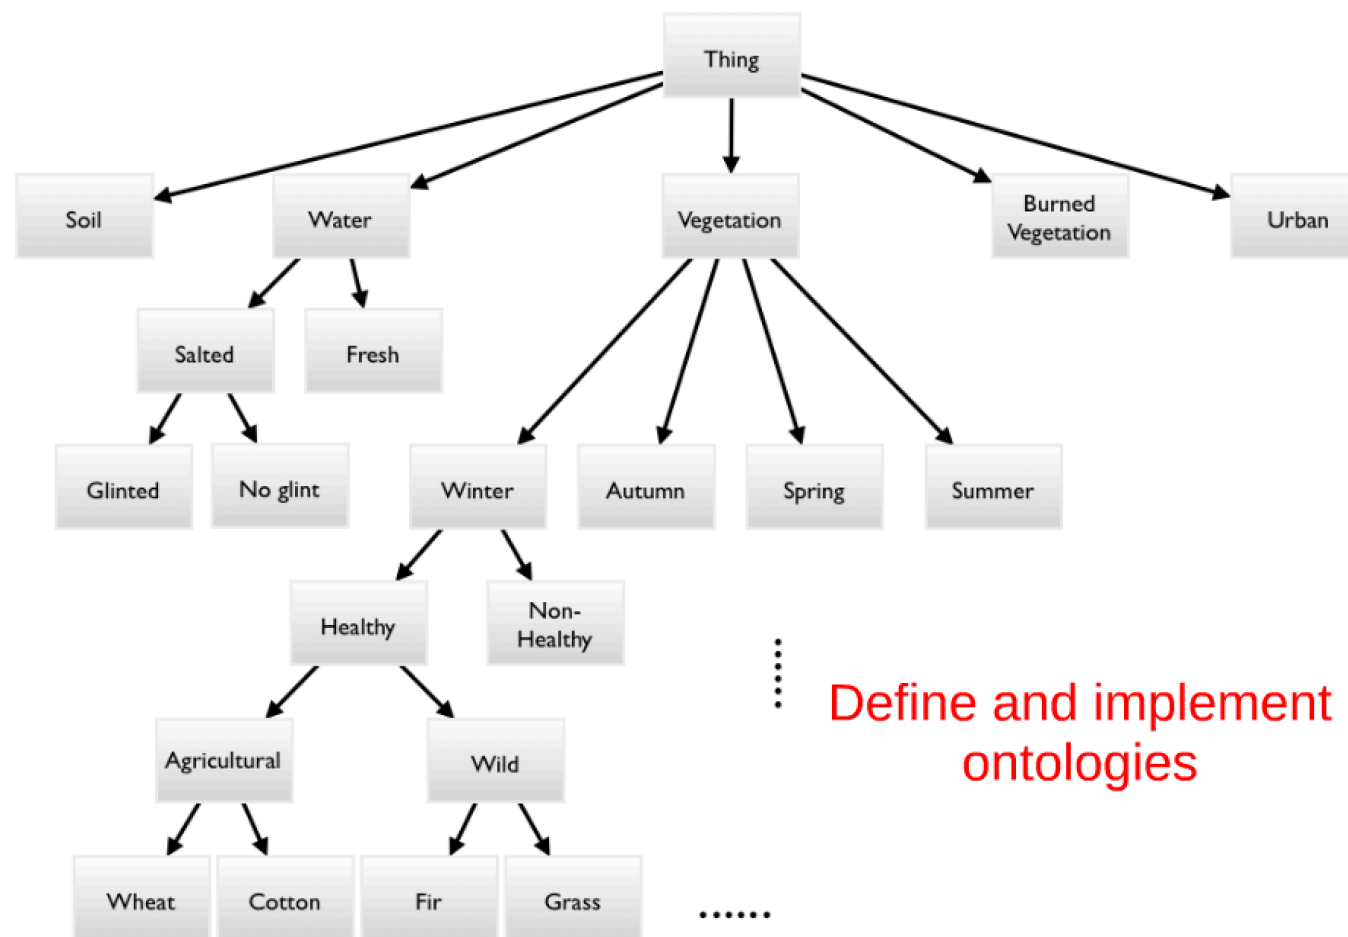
Thing

Soil

Water

Vegetation

Burned Vegetation

Urban

Salted

Fresh

Glinted

No glint

Winter

Autumn

Spring

Summer

Healthy

Non-Healthy

Agricultural

Wild

Wheat

Cotton

Fir

Grass

......

Define and implement ontologies